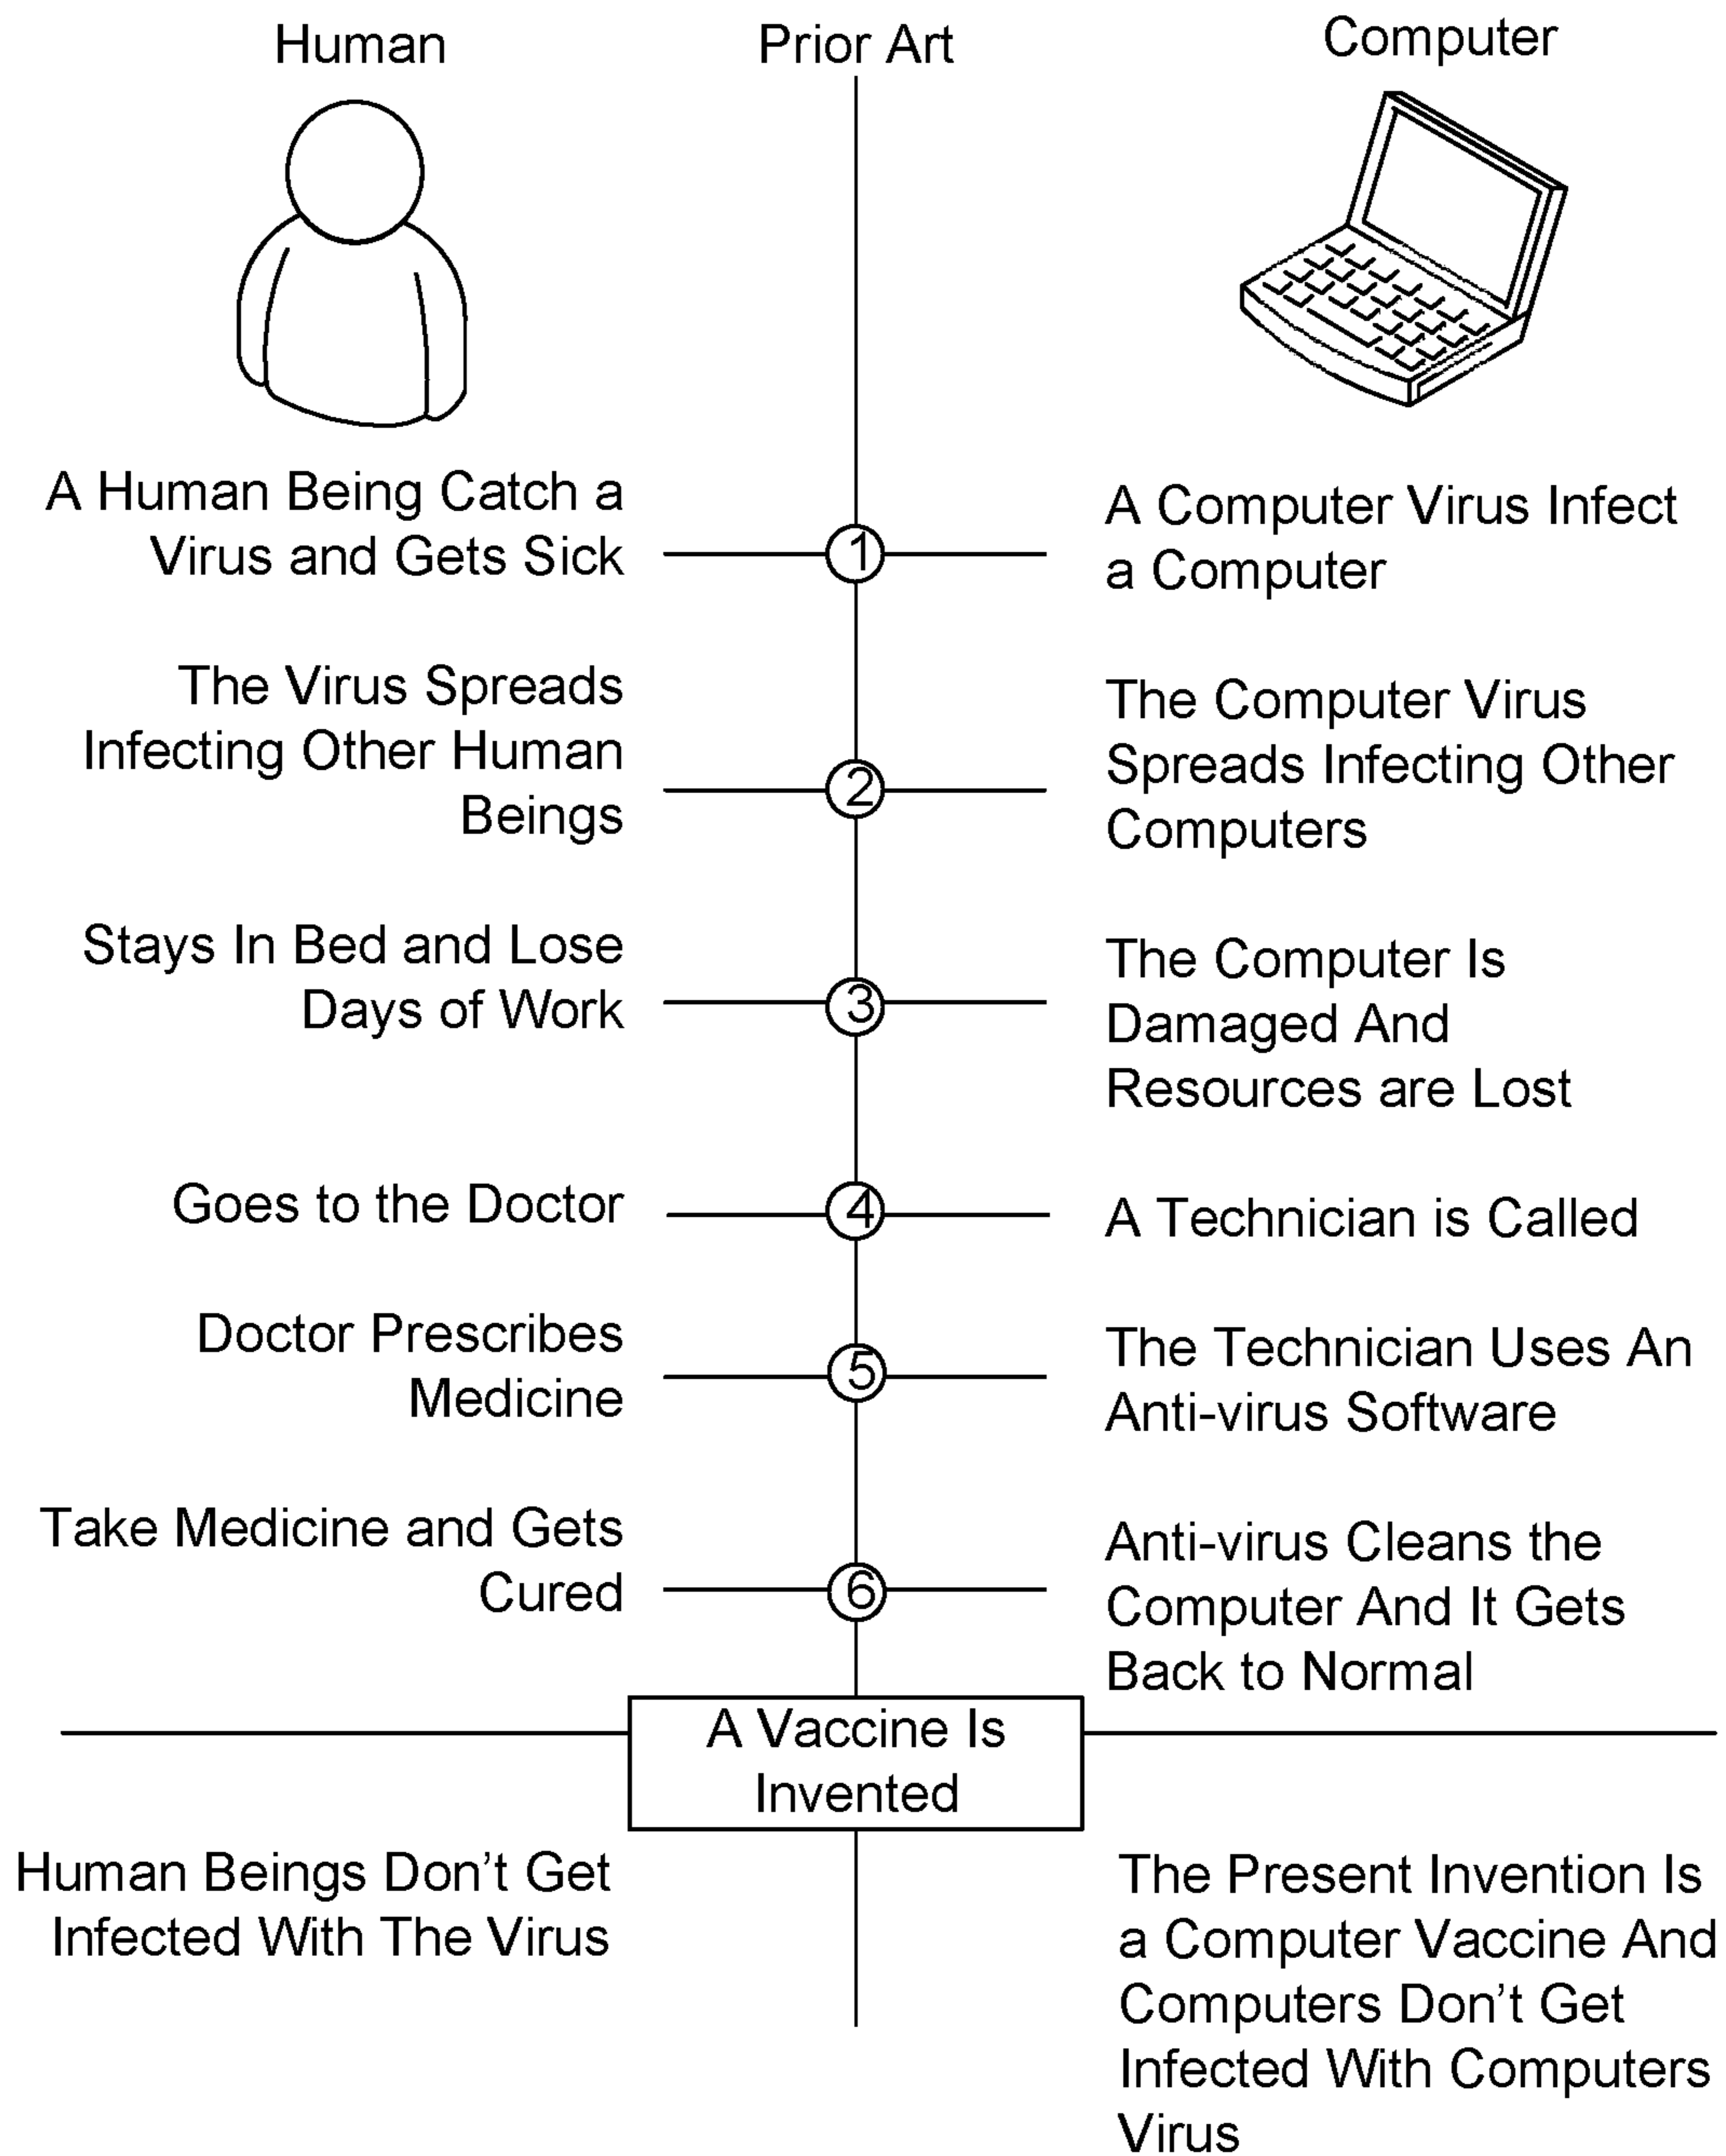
Human

Prior Art

Computer

A Human Being Catch a Virus and Gets Sick

1

A Computer Virus Infect a Computer

The Virus Spreads Infecting Other Human Beings

2

The Computer Virus Spreads Infecting Other Computers

Stays In Bed and Lose Days of Work

3

The Computer Is Damaged And Resources are Lost

Goes to the Doctor

4

A Technician is Called

Doctor Prescribes Medicine

5

The Technician Uses An Anti-virus Software

Take Medicine and Gets Cured

6

Anti-virus Cleans the Computer And It Gets Back to Normal

A Vaccine Is Invented

Human Beings Don’t Get Infected With The Virus

The Present Invention Is a Computer Vaccine And Computers Don’t Get Infected With Computers Virus